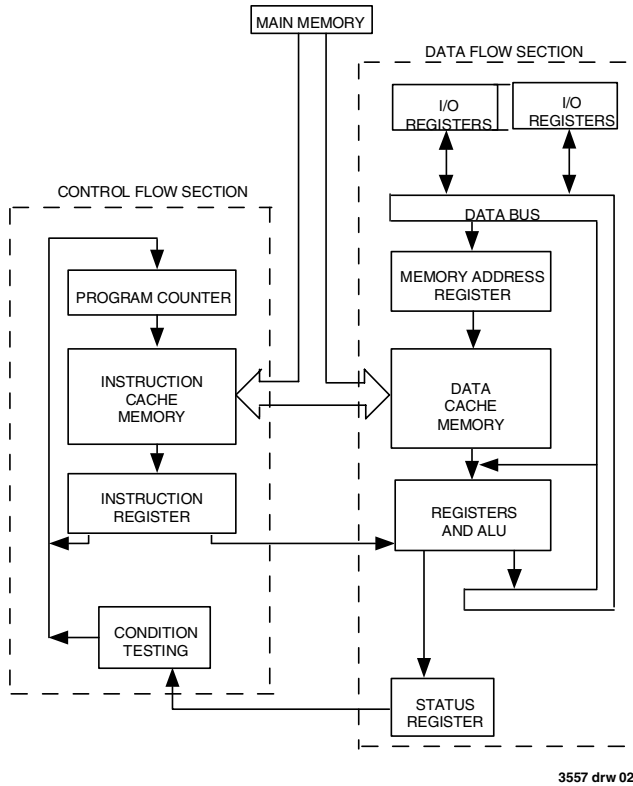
MAIN MEMORY

DATA FLOW SECTION

I/O REGISTERS

I/O REGISTERS

DATA BUS

MEMORY ADDRESS REGISTER

DATA CACHE MEMORY

REGISTERS AND ALU

STATUS REGISTER

CONTROL FLOW SECTION

PROGRAM COUNTER

INSTRUCTION CACHE MEMORY

INSTRUCTION REGISTER

CONDITION TESTING

3557 drw 02